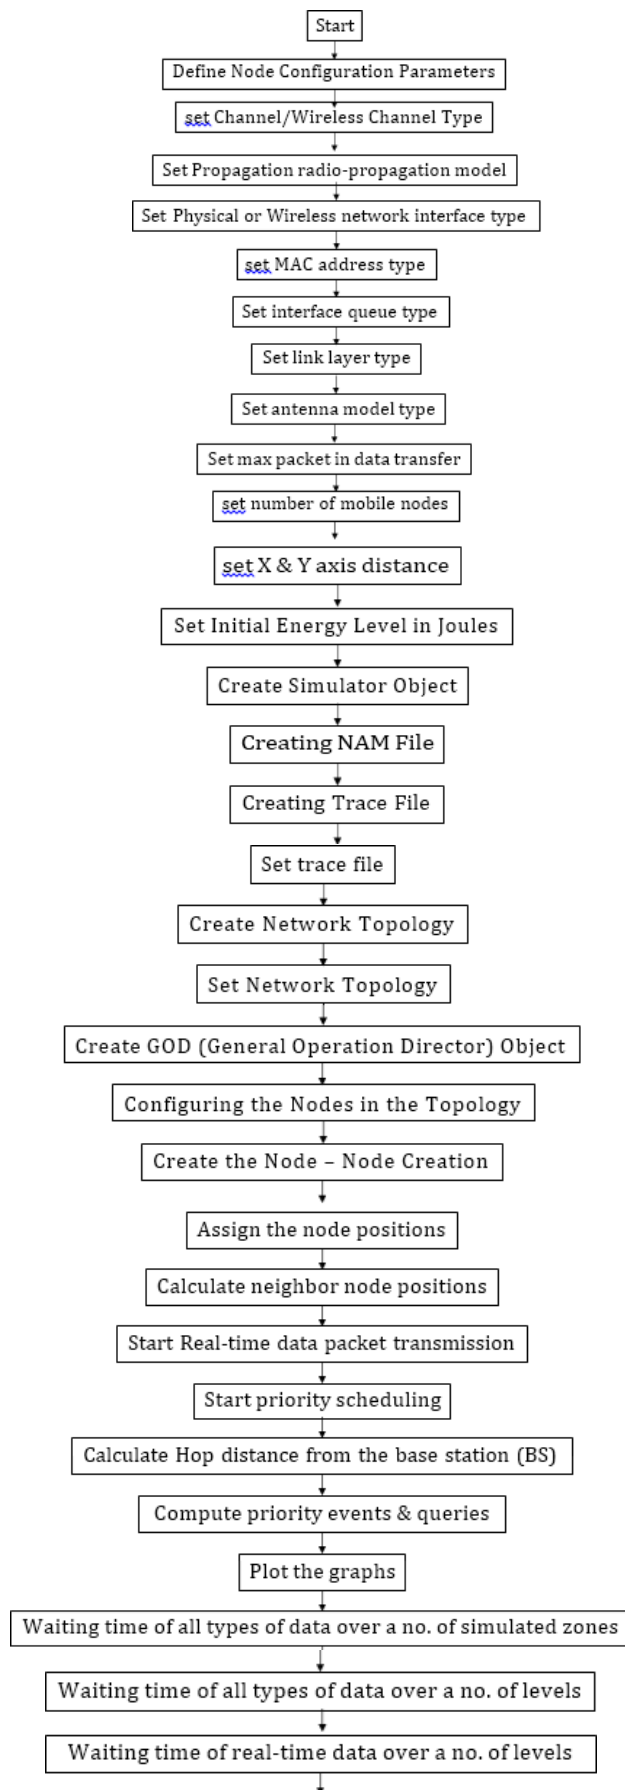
Start

Define Node Configuration Parameters

set Channel/Wireless Channel Type

Set Propagation radio-propagation model

Set Physical or Wireless network interface type

set MAC address type

Set interface queue type

Set link layer type

Set antenna model type

Set max packet in data transfer

set number of mobile nodes

set X & Y axis distance

Set Initial Energy Level in Joules

Create Simulator Object

Creating NAM File

Creating Trace File

Set trace file

Create Network Topology

Set Network Topology

Create GOD (General Operation Director) Object

Configuring the Nodes in the Topology

Create the Node – Node Creation

Assign the node positions

Calculate neighbor node positions

Start Real-time data packet transmission

Start priority scheduling

Calculate Hop distance from the base station (BS)

Compute priority events & queries

Plot the graphs

Waiting time of all types of data over a no. of simulated zones

Waiting time of all types of data over a no. of levels

Waiting time of real-time data over a no. of levels